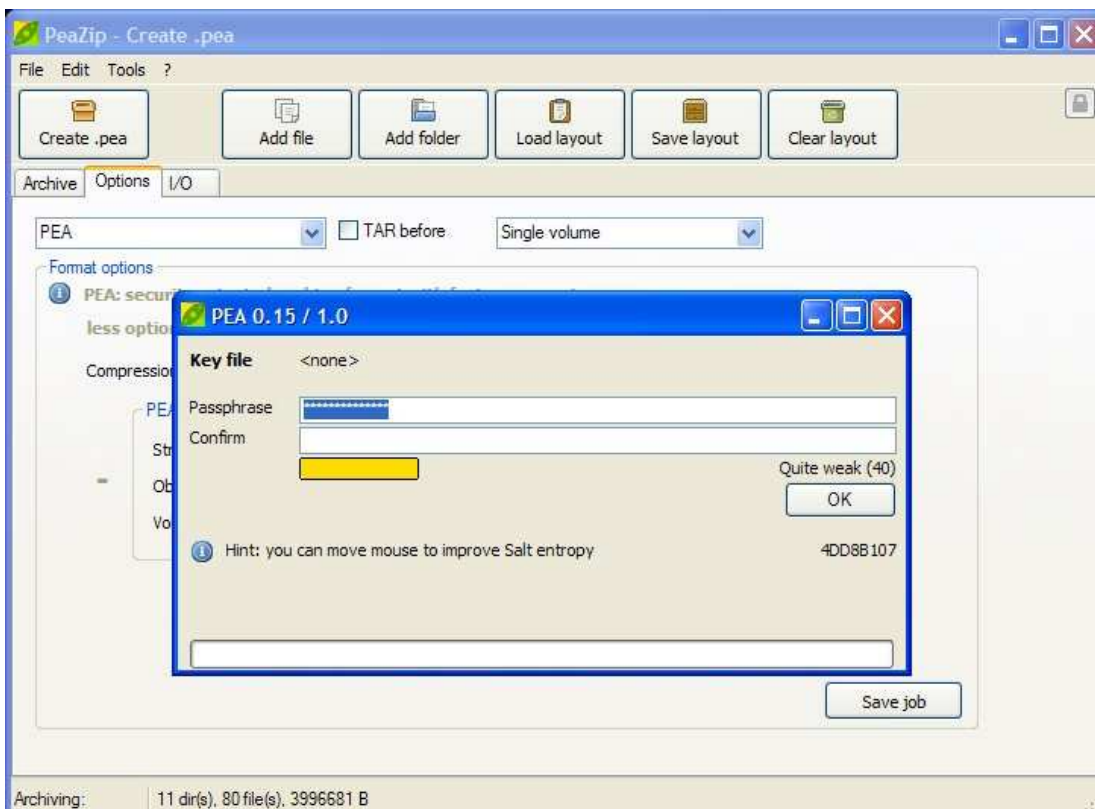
PeaZip - Create .pea

File Edit Tools ?

Create .pea

Add file

Add folder

Load layout

Save layout

Clear layout

Archive Options I/O

PEA

TAR before

Single volume

Format options

PEA: securi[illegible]

less optio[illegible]

Compressio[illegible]

PE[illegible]

St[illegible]

Ob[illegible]

Vo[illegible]

PEA 0.15 / 1.0

Key file <none>

Passphrase **************

Confirm

Quite weak (40)

OK

Hint: you can move mouse to improve Salt entropy

4DD8B107

Save job

Archiving: 11 dir(s), 80 file(s), 3996681 B